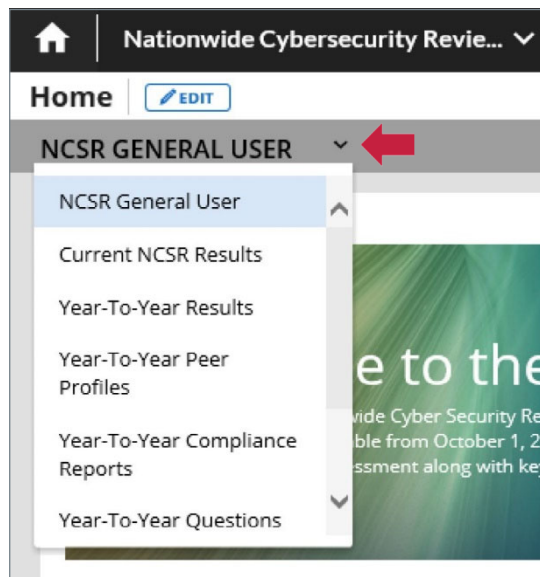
Nationwide Cybersecurity Revie...

Home EDIT

NCSR GENERAL USER

NCSR General User

Current NCSR Results

Year-To-Year Results

Year-To-Year Peer Profiles

Year-To-Year Compliance Reports

Year-To-Year Questions

e to the

wide Cyber Security Re

ble from October 1, 2

essment along with key